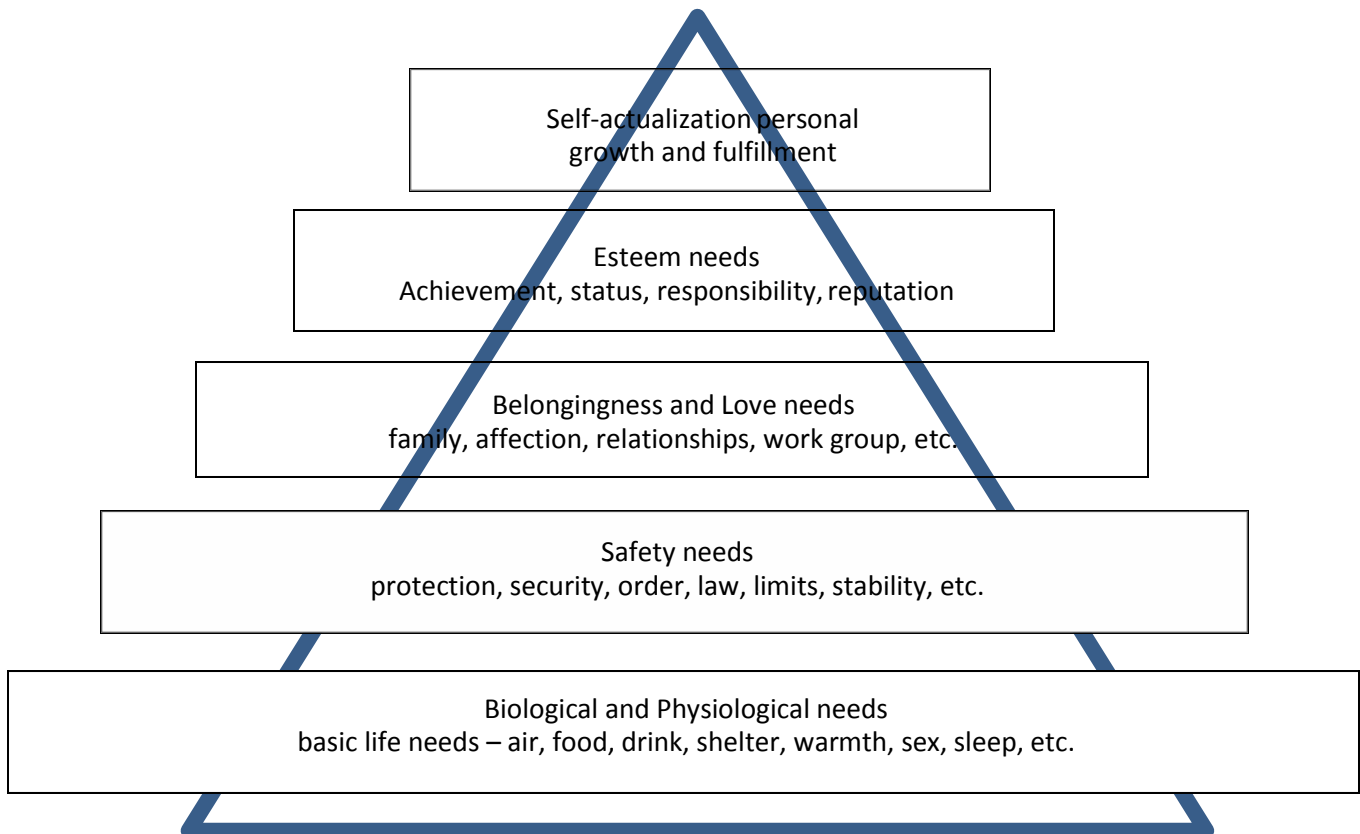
Self-actualization personal growth and fulfillment

Esteem needs
Achievement, status, responsibility, reputation

Belongingness and Love needs
family, affection, relationships, work group, etc.

Safety needs
protection, security, order, law, limits, stability, etc.

Biological and Physiological needs
basic life needs – air, food, drink, shelter, warmth, sex, sleep, etc.